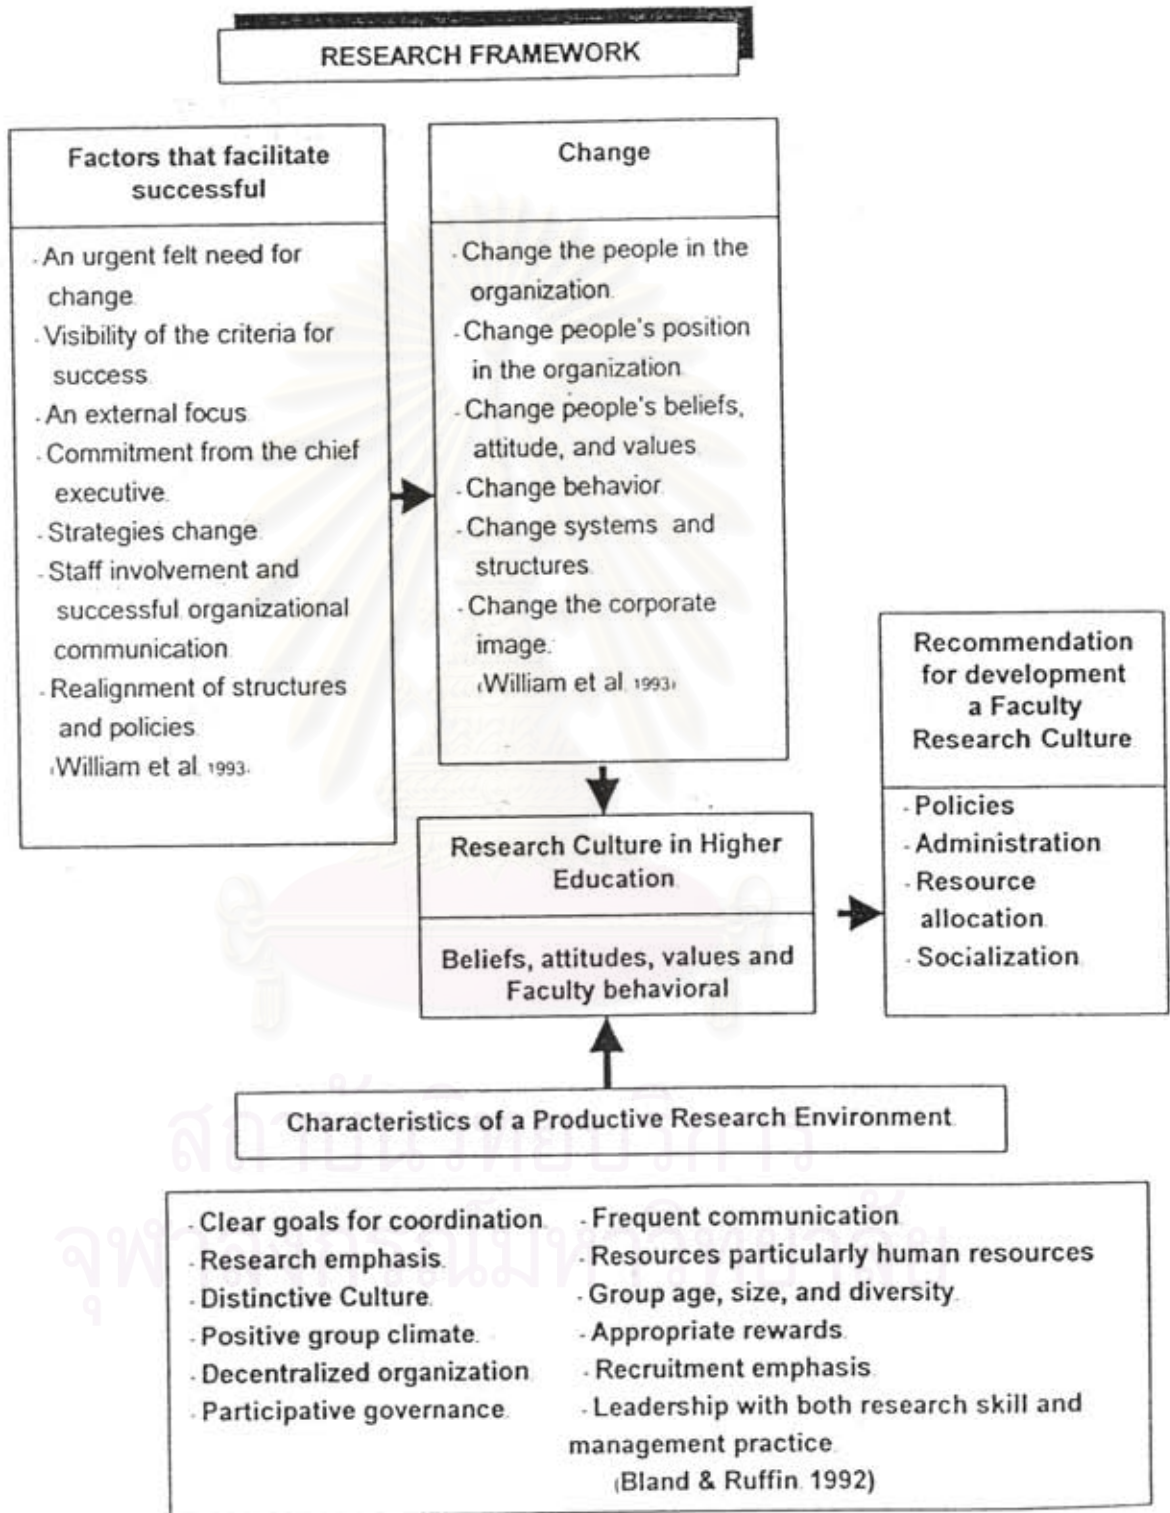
RESEARCH FRAMEWORK

Factors that facilitate successful

. An urgent felt need for change.
. Visibility of the criteria for success.
. An external focus.
. Commitment from the chief executive.
. Strategies change.
. Staff involvement and successful organizational communication.
. Realignment of structures and policies.
(William et al. 1993)

Change

. Change the people in the organization.
. Change people's position in the organization.
. Change people's beliefs, attitude, and values.
. Change behavior.
. Change systems and structures.
. Change the corporate image.
(William et al. 1993)

Recommendation for development a Faculty Research Culture

. Policies
. Administration
. Resource allocation.
. Socialization.

Research Culture in Higher Education

Beliefs, attitudes, values and Faculty behavioral

Characteristics of a Productive Research Environment

. Clear goals for coordination.
. Research emphasis.
. Distinctive Culture.
. Positive group climate.
. Decentralized organization.
. Participative governance.

. Frequent communication.
. Resources particularly human resources.
. Group age, size, and diversity.
. Appropriate rewards.
. Recruitment emphasis.
. Leadership with both research skill and management practice.
(Bland & Ruffin. 1992)